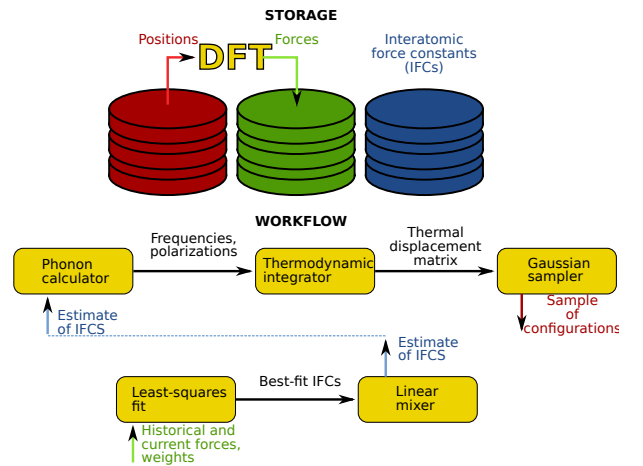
STORAGE

Positions

DFT

Forces

Interatomic force constants (IFCs)

WORKFLOW

Phonon calculator

Frequencies, polarizations

Thermodynamic integrator

Thermal displacement matrix

Gaussian sampler

Sample of configurations

Estimate of IFCS

Estimate of IFCS

Least-squares fit

Best-fit IFCs

Linear mixer

Historical and current forces, weights